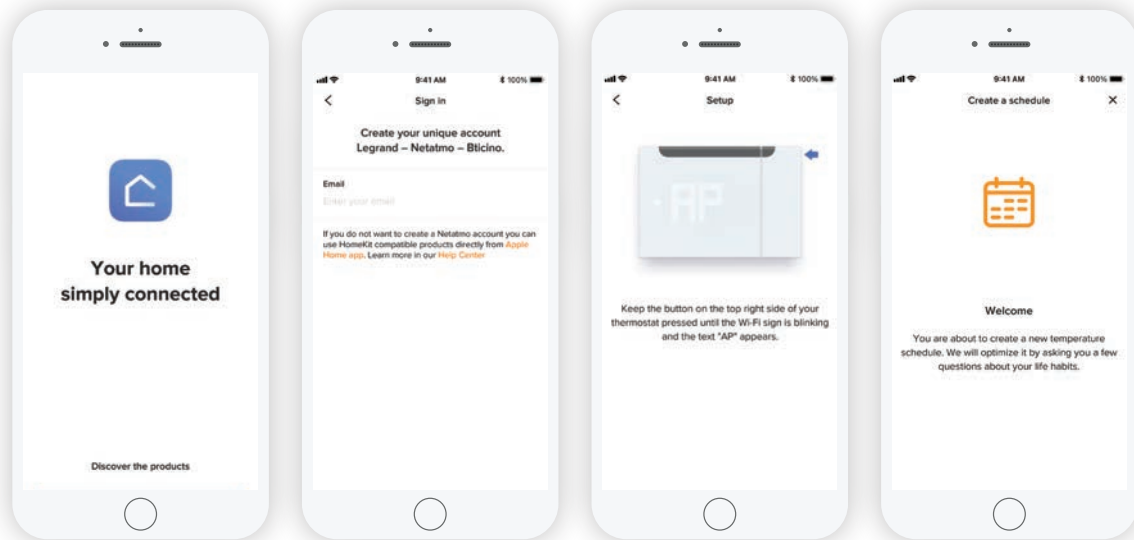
Your home simply connected

Discover the products

9:41 AM
100%

<
Sign in

Create your unique account Legrand – Netatmo – Bticino.

Email
Enter your email

If you do not want to create a Netatmo account you can use HomeKit compatible products directly from Apple Home app. Learn more in our Help Center

9:41 AM
100%

<
Setup

AP

Keep the button on the top right side of your thermostat pressed until the Wi-Fi sign is blinking and the text "AP" appears.

9:41 AM
100%

Create a schedule
×

Welcome

You are about to create a new temperature schedule. We will optimize it by asking you a few questions about your life habits.